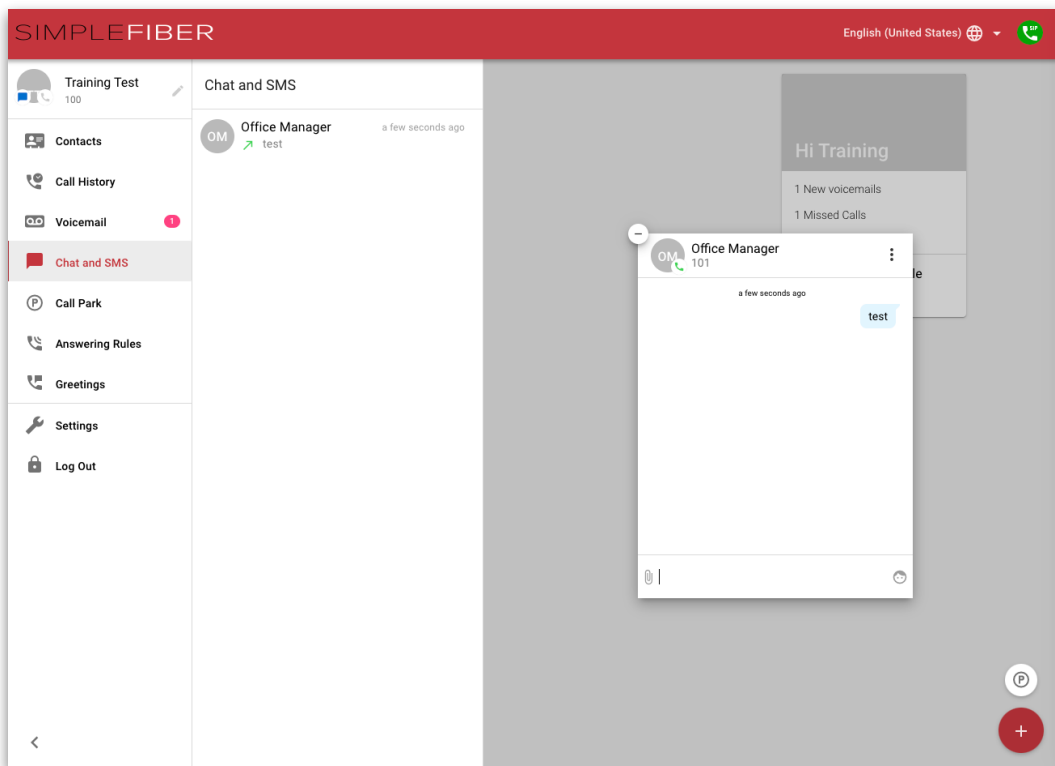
SIMPLEFIBER

English (United States)

SIP

Training Test
100

Contacts
Call History
Voicemail 1
Chat and SMS
Call Park
Answering Rules
Greetings
Settings
Log Out

Chat and SMS

OM Office Manager a few seconds ago
test

Hi Training
1 New voicemails
1 Missed Calls

OM Office Manager
101

a few seconds ago

test

le